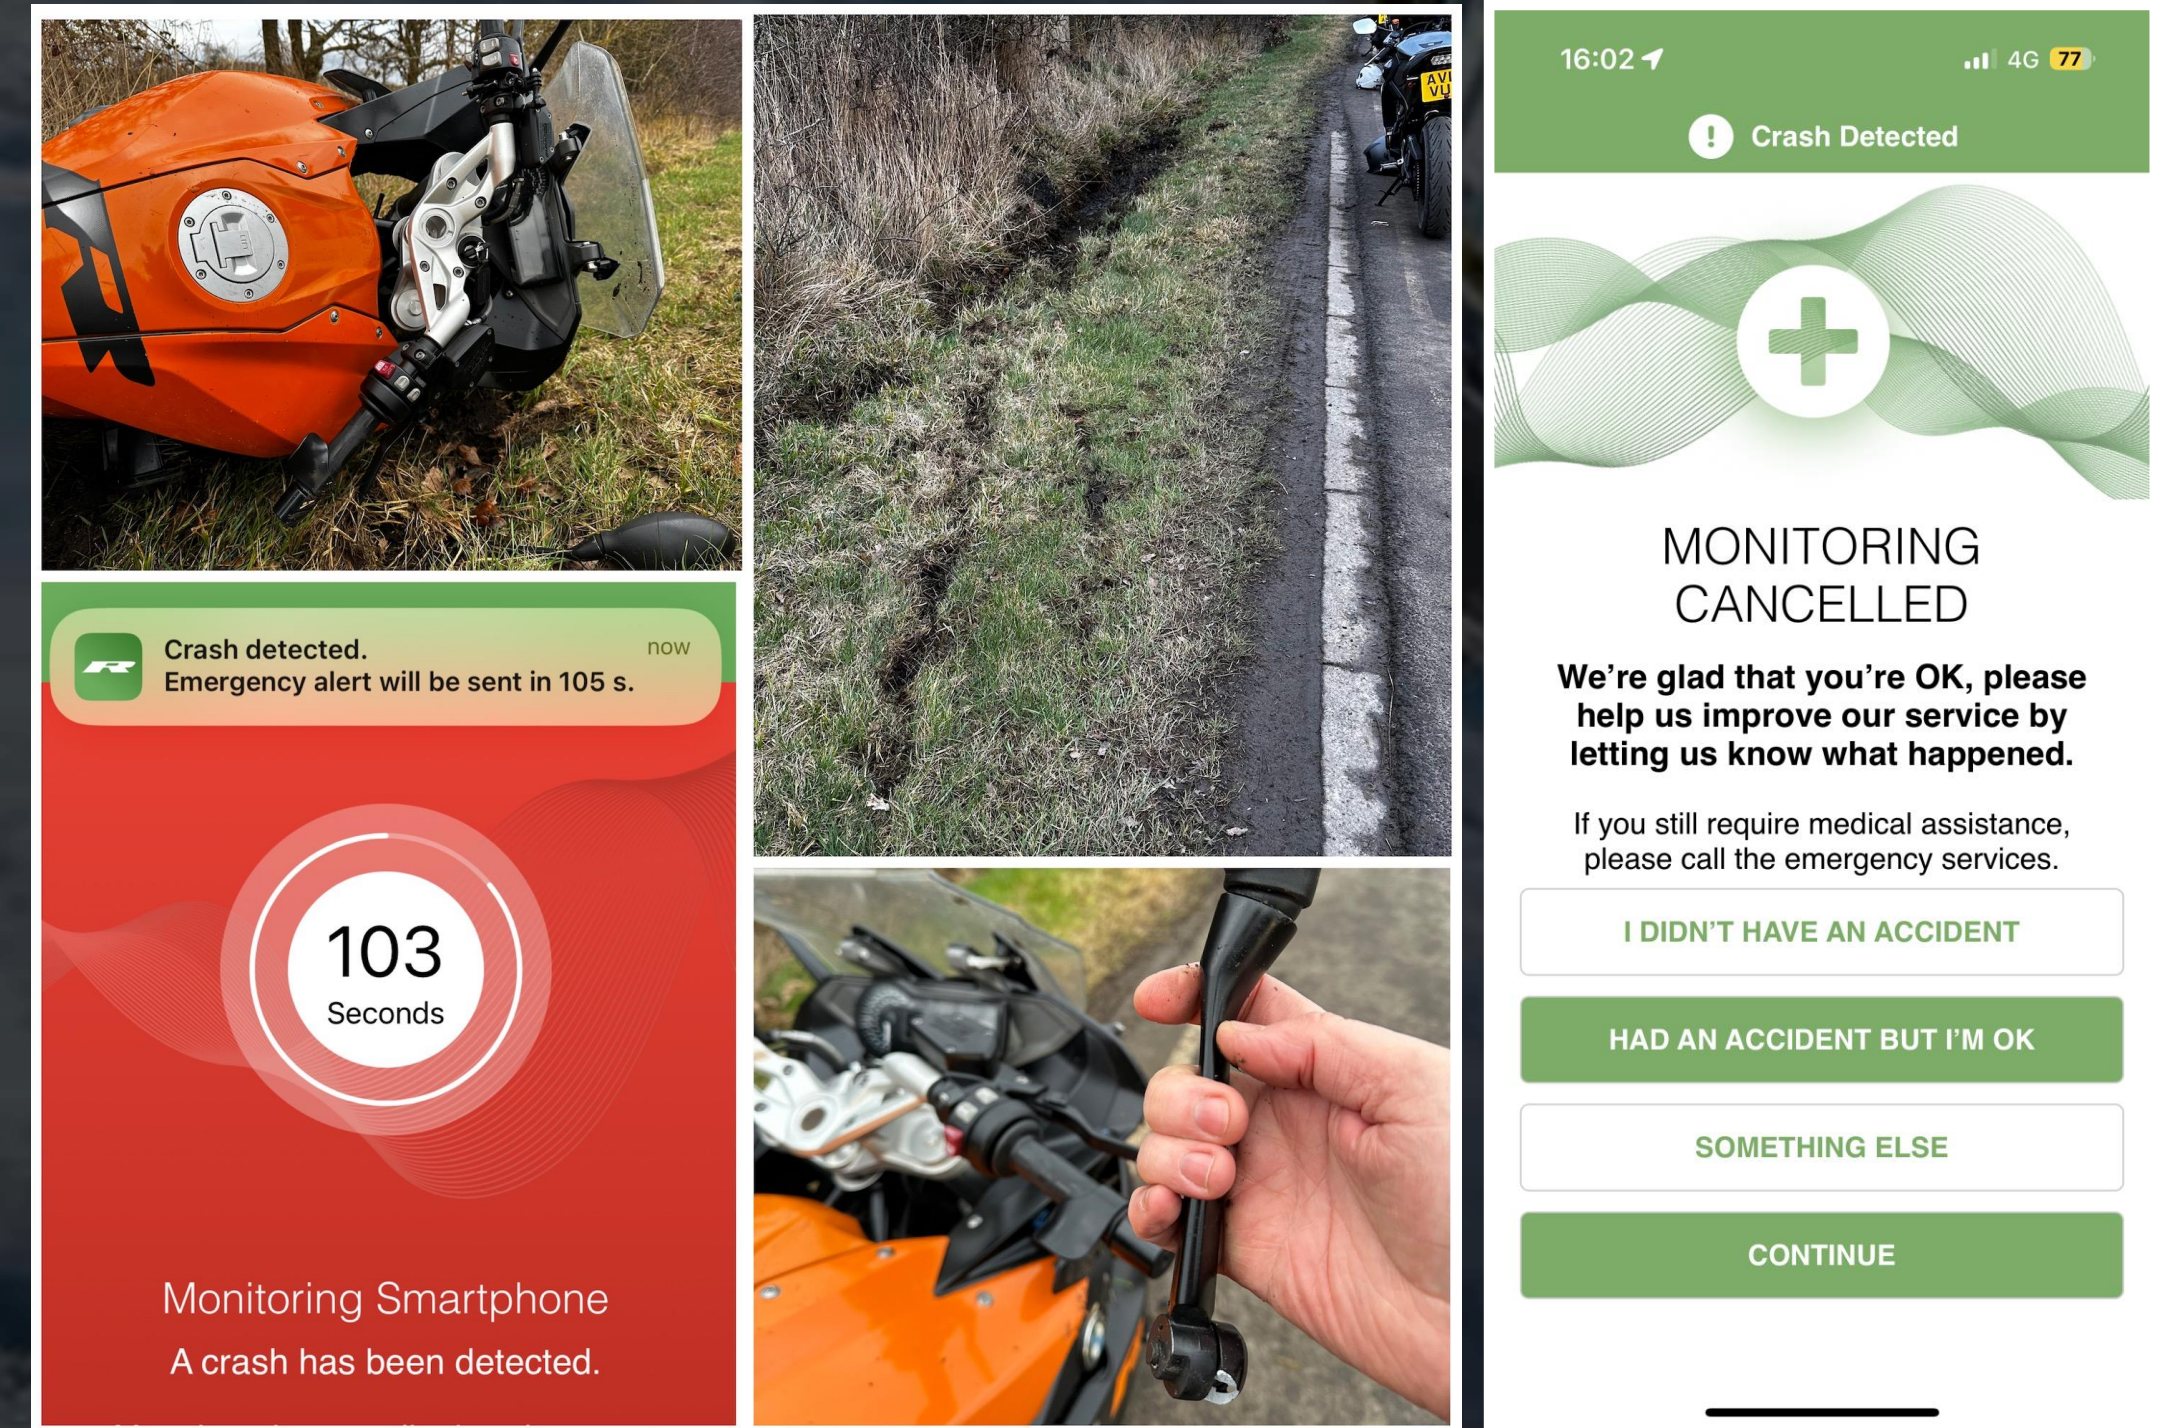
Crash detected.
Emergency alert will be sent in 105 s.
now

103
Seconds

Monitoring Smartphone
A crash has been detected.

16:02
4G 77

Crash Detected

MONITORING CANCELLED

We're glad that you're OK, please help us improve our service by letting us know what happened.

If you still require medical assistance, please call the emergency services.

I DIDN'T HAVE AN ACCIDENT

HAD AN ACCIDENT BUT I'M OK

SOMETHING ELSE

CONTINUE